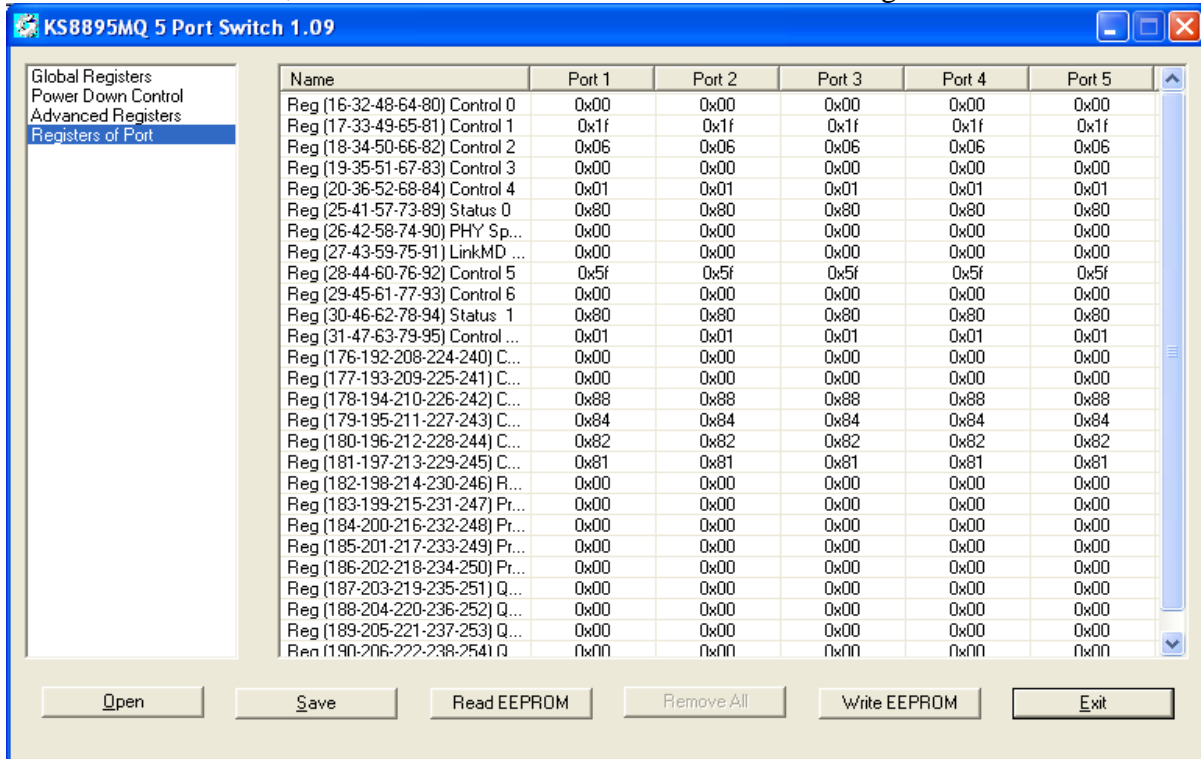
KS8895MQ 5 Port Switch 1.09

Global Registers
Power Down Control
Advanced Registers
Registers of Port

| Name | Port 1 | Port 2 | Port 3 | Port 4 | Port 5 |
|---|---|---|---|---|---|
| Reg (16-32-48-64-80) Control 0 | 0x00 | 0x00 | 0x00 | 0x00 | 0x00 |
| Reg (17-33-49-65-81) Control 1 | 0x1f | 0x1f | 0x1f | 0x1f | 0x1f |
| Reg (18-34-50-66-82) Control 2 | 0x06 | 0x06 | 0x06 | 0x06 | 0x06 |
| Reg (19-35-51-67-83) Control 3 | 0x00 | 0x00 | 0x00 | 0x00 | 0x00 |
| Reg (20-36-52-68-84) Control 4 | 0x01 | 0x01 | 0x01 | 0x01 | 0x01 |
| Reg (25-41-57-73-89) Status 0 | 0x80 | 0x80 | 0x80 | 0x80 | 0x80 |
| Reg (26-42-58-74-90) PHY Sp... | 0x00 | 0x00 | 0x00 | 0x00 | 0x00 |
| Reg (27-43-59-75-91) LinkMD ... | 0x00 | 0x00 | 0x00 | 0x00 | 0x00 |
| Reg (28-44-60-76-92) Control 5 | 0x5f | 0x5f | 0x5f | 0x5f | 0x5f |
| Reg (29-45-61-77-93) Control 6 | 0x00 | 0x00 | 0x00 | 0x00 | 0x00 |
| Reg (30-46-62-78-94) Status 1 | 0x80 | 0x80 | 0x80 | 0x80 | 0x80 |
| Reg (31-47-63-79-95) Control ... | 0x01 | 0x01 | 0x01 | 0x01 | 0x01 |
| Reg (176-192-208-224-240) C... | 0x00 | 0x00 | 0x00 | 0x00 | 0x00 |
| Reg (177-193-209-225-241) C... | 0x00 | 0x00 | 0x00 | 0x00 | 0x00 |
| Reg (178-194-210-226-242) C... | 0x88 | 0x88 | 0x88 | 0x88 | 0x88 |
| Reg (179-195-211-227-243) C... | 0x84 | 0x84 | 0x84 | 0x84 | 0x84 |
| Reg (180-196-212-228-244) C... | 0x82 | 0x82 | 0x82 | 0x82 | 0x82 |
| Reg (181-197-213-229-245) C... | 0x81 | 0x81 | 0x81 | 0x81 | 0x81 |
| Reg (182-198-214-230-246) R... | 0x00 | 0x00 | 0x00 | 0x00 | 0x00 |
| Reg (183-199-215-231-247) Pr... | 0x00 | 0x00 | 0x00 | 0x00 | 0x00 |
| Reg (184-200-216-232-248) Pr... | 0x00 | 0x00 | 0x00 | 0x00 | 0x00 |
| Reg (185-201-217-233-249) Pr... | 0x00 | 0x00 | 0x00 | 0x00 | 0x00 |
| Reg (186-202-218-234-250) Pr... | 0x00 | 0x00 | 0x00 | 0x00 | 0x00 |
| Reg (187-203-219-235-251) Q... | 0x00 | 0x00 | 0x00 | 0x00 | 0x00 |
| Reg (188-204-220-236-252) Q... | 0x00 | 0x00 | 0x00 | 0x00 | 0x00 |
| Reg (189-205-221-237-253) Q... | 0x00 | 0x00 | 0x00 | 0x00 | 0x00 |
| Reg (190-206-222-238-254) Q... | 0x00 | 0x00 | 0x00 | 0x00 | 0x00 |

Open Save Read EEPROM Remove All Write EEPROM Exit